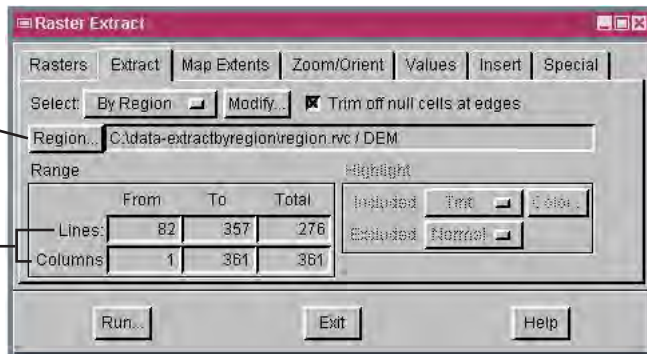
Raster Extract

Rasters | Extract | Map Extents | Zoom/Orient | Values | Insert | Special

Select: By Region | Modify... | Trim off null cells at edges

Region... C:\data-extractbyregion\region.rvc / DEM

Range

| | From | To | Total |
|---|---|---|---|
| Lines: | 82 | 357 | 276 |
| Columns | 1 | 361 | 361 |

Highlight

Included | Tint | Color...

Excluded | Normal

Run... | Exit | Help